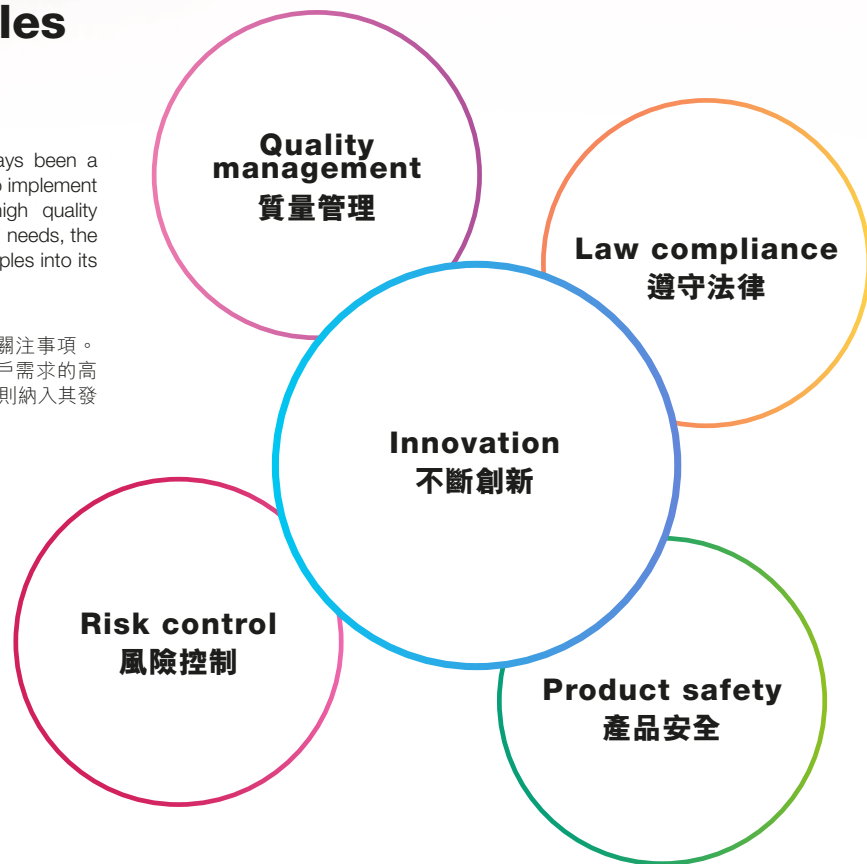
les

ays been a
o implement
high quality
needs, the
ples into its

關注事項。
戶需求的高
則納入其發

Quality management
質量管理

Law compliance
遵守法律

Innovation
不斷創新

Risk control
風險控制

Product safety
產品安全